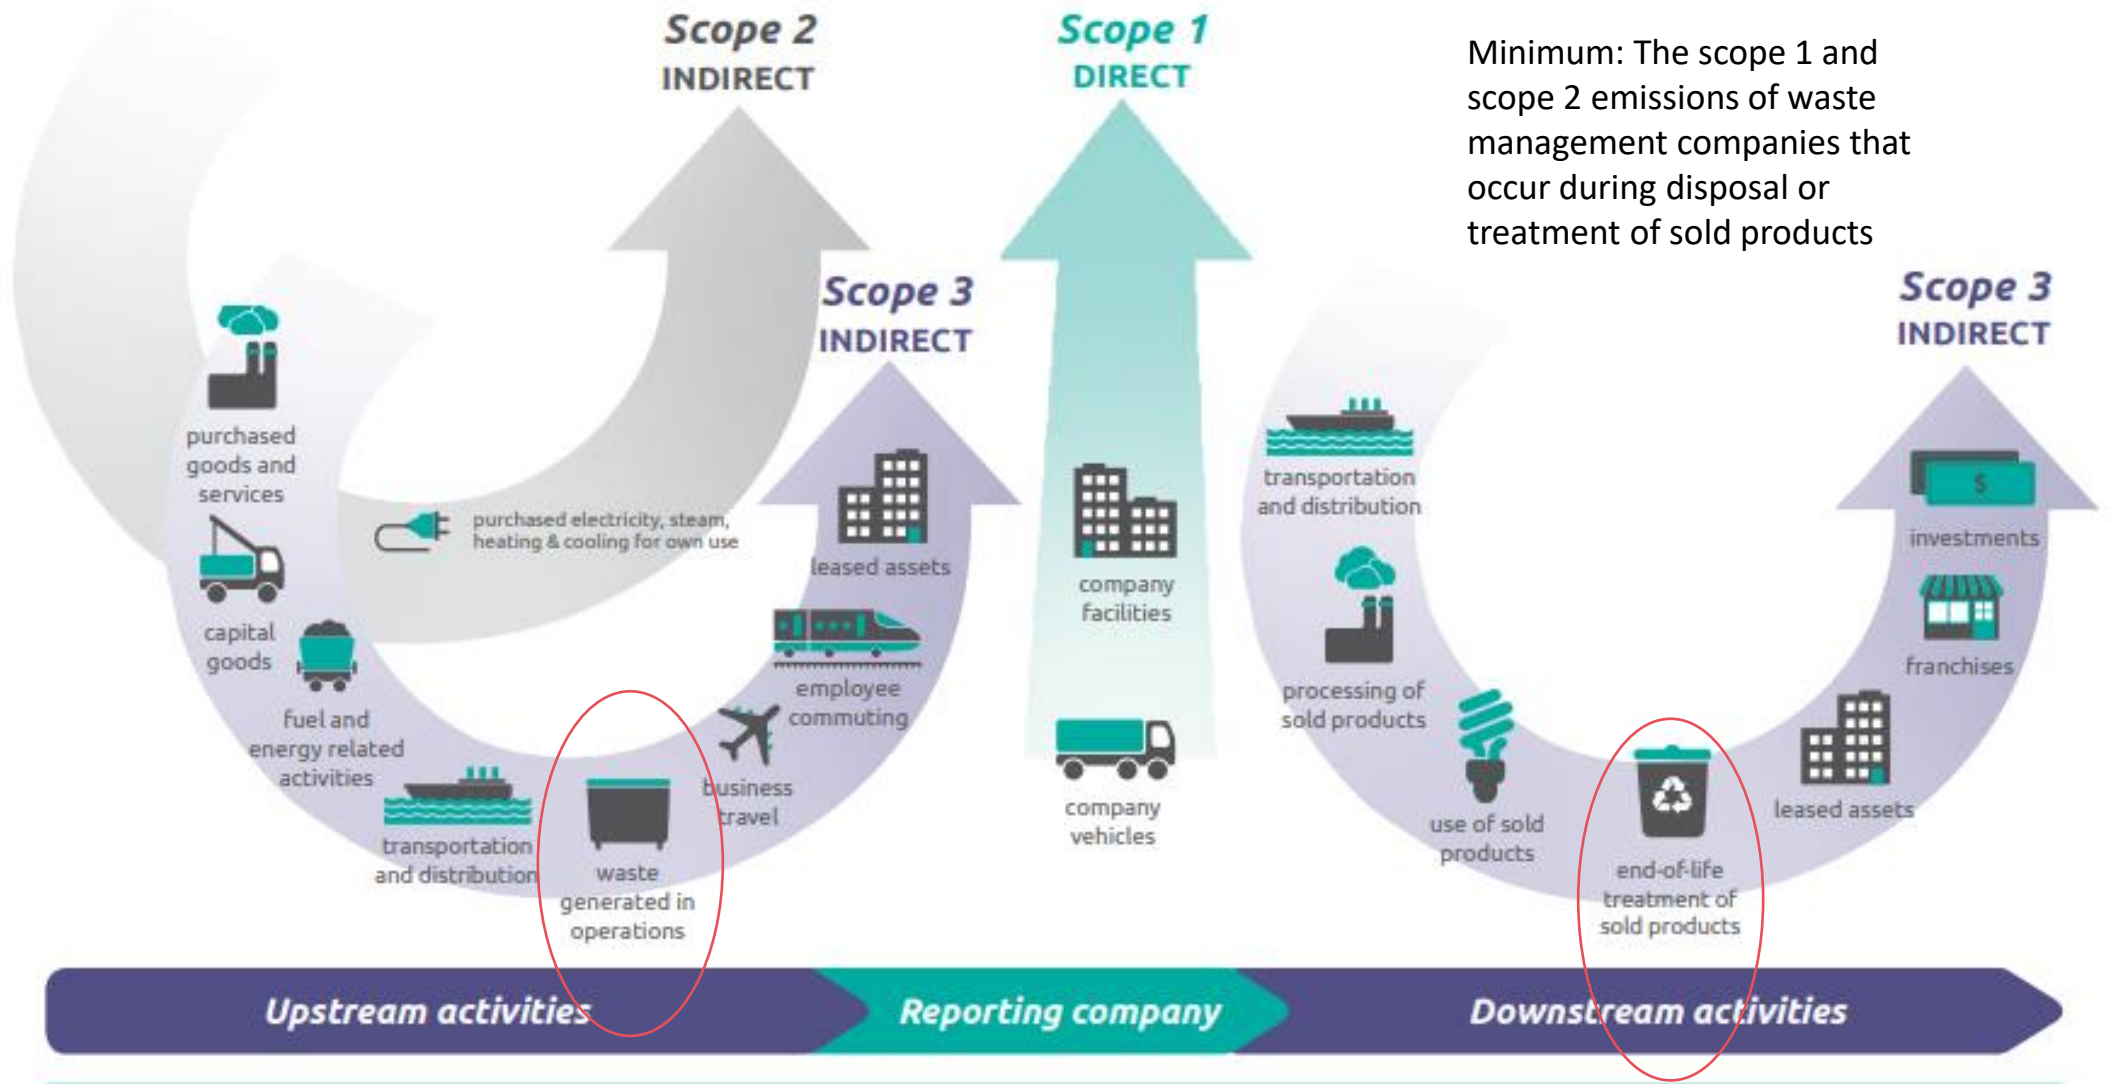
Scope 2
INDIRECT

Scope 1
DIRECT

Minimum: The scope 1 and scope 2 emissions of waste management companies that occur during disposal or treatment of sold products

Scope 3
INDIRECT

Scope 3
INDIRECT

purchased goods and services

purchased electricity, steam, heating & cooling for own use

capital goods

fuel and energy related activities

transportation and distribution

waste generated in operations

business travel

employee commuting

leased assets

company facilities

company vehicles

transportation and distribution

processing of sold products

use of sold products

end-of-life treatment of sold products

leased assets

franchises

investments

Upstream activities

Reporting company

Downstream activities